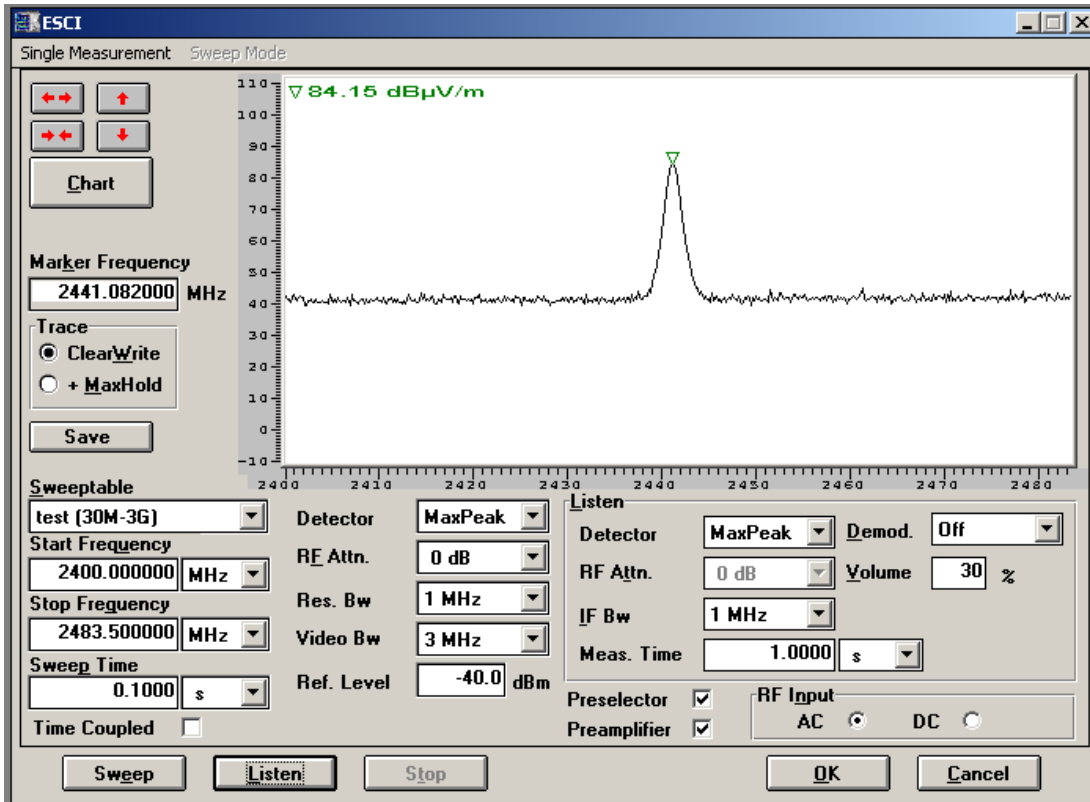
ESCI

Single Measurement Sweep Mode

Chart

Marker Frequency
2441.082000 MHz

Trace
ClearWrite
+ MaxHold

Save

▽84.15 dBµV/m

110
100
90
80
70
60
50
40
30
20
10
0
-10

2400 2410 2420 2430 2440 2450 2460 2470 2480

Sweeptable
test (30M-3G)
Start Frequency
2400.000000 MHz
Stop Frequency
2483.500000 MHz
Sweep Time
0.1000 s
Time Coupled

Detector MaxPeak
RF Attn. 0 dB
Res. Bw 1 MHz
Video Bw 3 MHz
Ref. Level -40.0 dBm

Listen
Detector MaxPeak
Demod. Off
RF Attn. 0 dB
Volume 30 %
IF Bw 1 MHz
Meas. Time 1.0000 s

Preselector
Preamplifier

RF Input
AC DC

Sweep Listen Stop OK Cancel